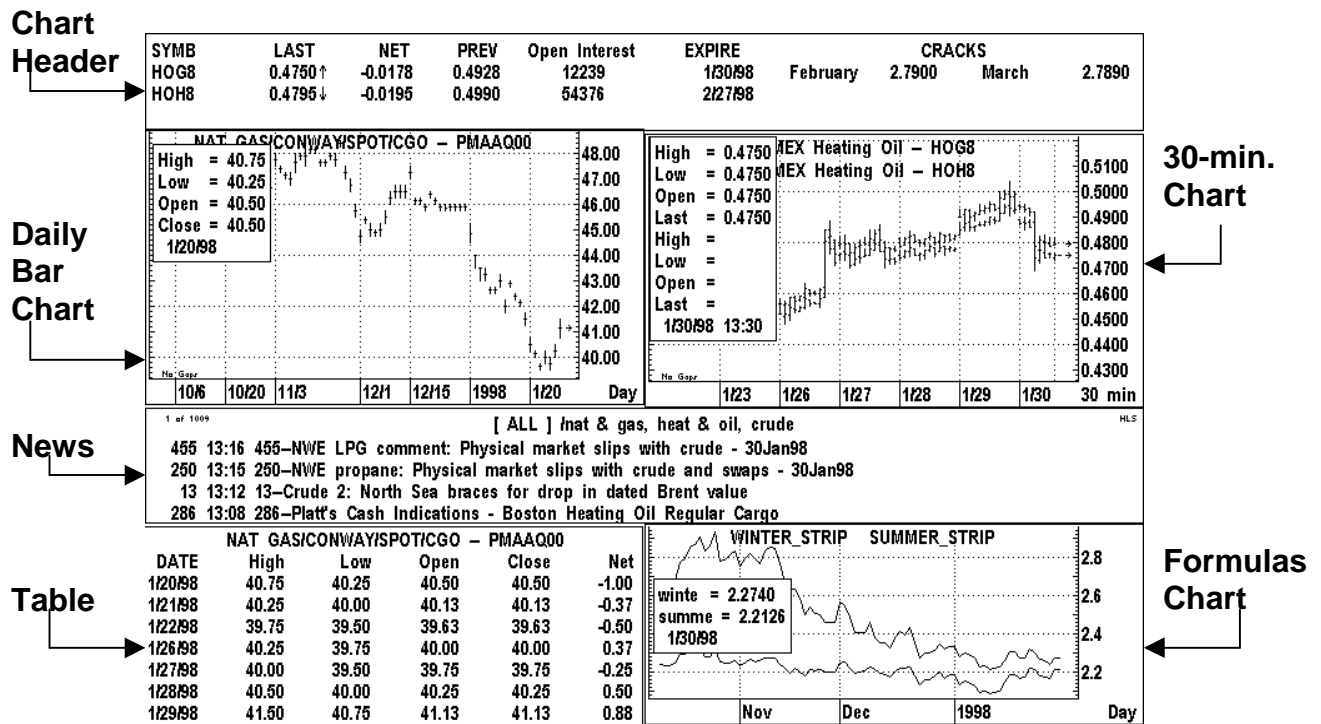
Chart Header

| SYMB | LAST | NET | PREV | Open Interest | EXPIRE | CRACKS | | | |
|---|---|---|---|---|---|---|---|---|---|
| HOG8 | 0.4750↑ | -0.0178 | 0.4928 | 12239 | 1/30/98 | February | 2.7900 | March | 2.7890 |
| HOH8 | 0.4795↓ | -0.0195 | 0.4990 | 54376 | 2/27/98 | | | | |

Daily Bar Chart

NAT GAS/CONWAY/SPOT/CGO – PMAAQ00

High = 40.75
Low = 40.25
Open = 40.50
Close = 40.50
1/20/98

48.00
47.00
46.00
45.00
44.00
43.00
42.00
41.00
40.00

No Gaps

10/6 10/20 11/3 12/1 12/15 1998 1/20 Day

30-min. Chart

High = 0.4750 MEX Heating Oil – HOG8
Low = 0.4750 MEX Heating Oil – HOH8
Open = 0.4750
Last = 0.4750
High =
Low =
Open =
Last =
1/30/98 13:30

0.5100
0.5000
0.4900
0.4800
0.4700
0.4600
0.4500
0.4400
0.4300

No Gaps

1/23 1/26 1/27 1/28 1/29 1/30 30 min

News

1 of 1009 [ ALL ] /nat & gas, heat & oil, crude HLS

455 13:16 455–NWE LPG comment: Physical market slips with crude - 30Jan98
250 13:15 250–NWE propane: Physical market slips with crude and swaps - 30Jan98
13 13:12 13–Crude 2: North Sea braces for drop in dated Brent value
286 13:08 286–Platt's Cash Indications - Boston Heating Oil Regular Cargo

Table

NAT GAS/CONWAY/SPOT/CGO – PMAAQ00

| DATE | High | Low | Open | Close | Net |
|---|---|---|---|---|---|
| 1/20/98 | 40.75 | 40.25 | 40.50 | 40.50 | -1.00 |
| 1/21/98 | 40.25 | 40.00 | 40.13 | 40.13 | -0.37 |
| 1/22/98 | 39.75 | 39.50 | 39.63 | 39.63 | -0.50 |
| 1/26/98 | 40.25 | 39.75 | 40.00 | 40.00 | 0.37 |
| 1/27/98 | 40.00 | 39.50 | 39.75 | 39.75 | -0.25 |
| 1/28/98 | 40.50 | 40.00 | 40.25 | 40.25 | 0.50 |
| 1/29/98 | 41.50 | 40.75 | 41.13 | 41.13 | 0.88 |

Formulas Chart

WINTER_STRIP SUMMER_STRIP

winte = 2.2740
summe = 2.2126
1/30/98

2.8
2.6
2.4
2.2

Nov Dec 1998 Day